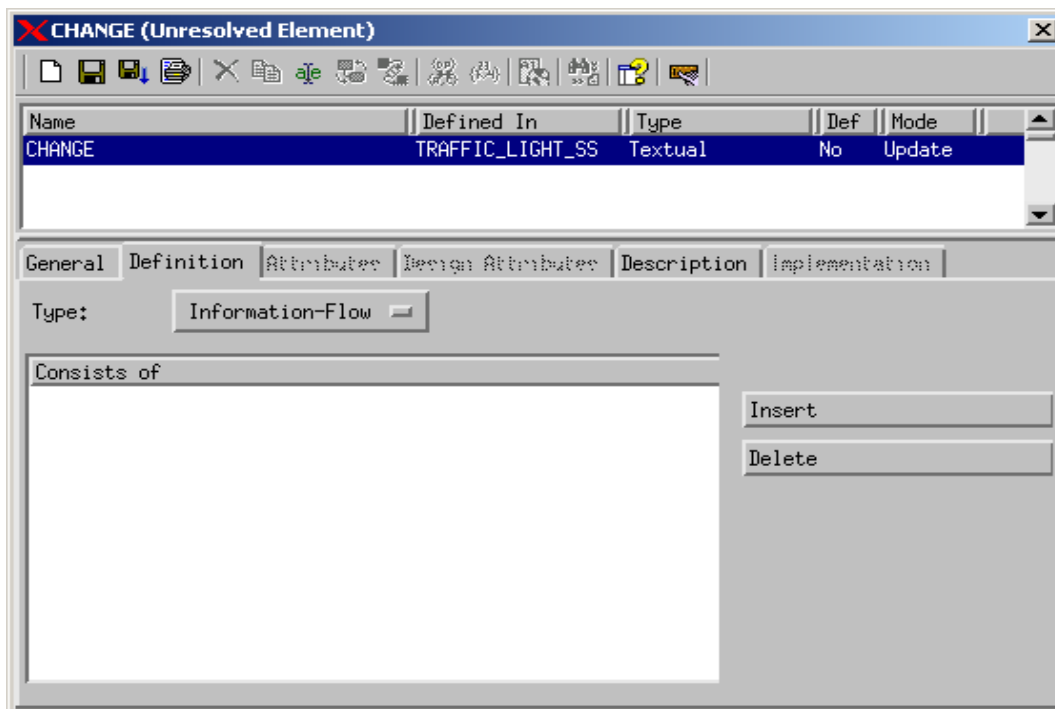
CHANGE (Unresolved Element)

| Name | Defined In | Type | Def | Mode |
|---|---|---|---|---|
| CHANGE | TRAFFIC_LIGHT_SS | Textual | No | Update |

General Definition Attributes Design Attributes Description Implementation

Type: Information-Flow

Consists of

Insert

Delete